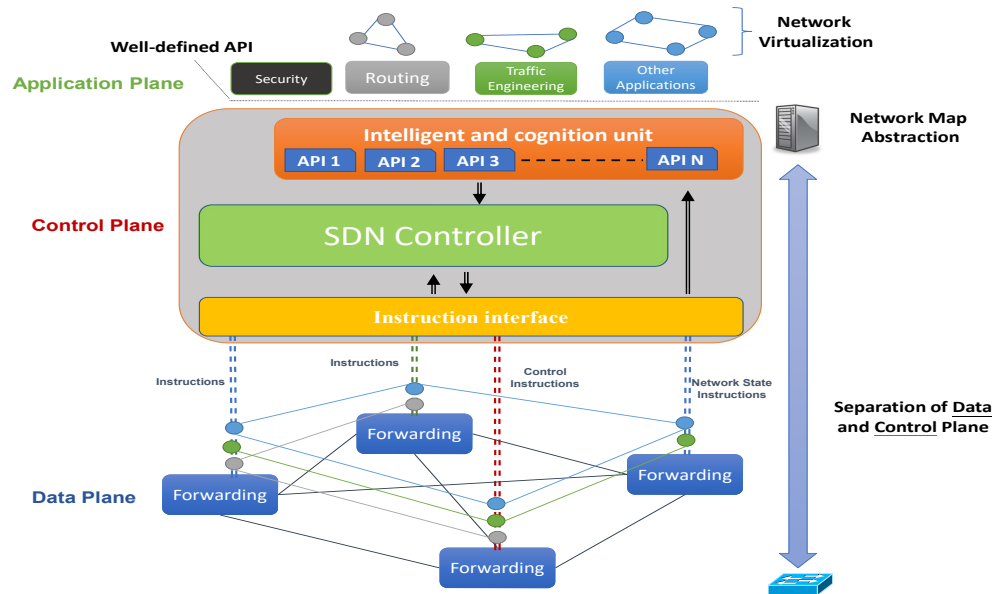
Network Virtualization

Well-defined API

Security

Routing

Traffic Engineering

Other Applications

Application Plane

Network Map Abstraction

Intelligent and cognition unit

API 1

API 2

API 3

API N

Control Plane

SDN Controller

Instruction interface

Instructions

Instructions

Control Instructions

Network State Instructions

Separation of Data and Control Plane

Forwarding

Forwarding

Forwarding

Data Plane

Forwarding